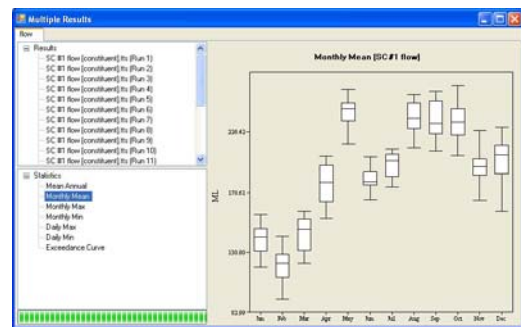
Multiple Results
flow

Results
SC #1 flow [constituent].tts (Run 1)
SC #1 flow [constituent].tts (Run 2)
SC #1 flow [constituent].tts (Run 3)
SC #1 flow [constituent].tts (Run 4)
SC #1 flow [constituent].tts (Run 5)
SC #1 flow [constituent].tts (Run 6)
SC #1 flow [constituent].tts (Run 7)
SC #1 flow [constituent].tts (Run 8)
SC #1 flow [constituent].tts (Run 9)
SC #1 flow [constituent].tts (Run 10)
SC #1 flow [constituent].tts (Run 11)

Statistics
Mean Annual
Monthly Mean
Monthly Max
Monthly Min
Daily Max
Daily Min
Exceedance Curve

Monthly Mean [SC #1 flow]

ML

220.42
170.61
130.80
82.00

Jan Feb Mar Apr May Jun Jul Aug Sep Oct Nov Dec